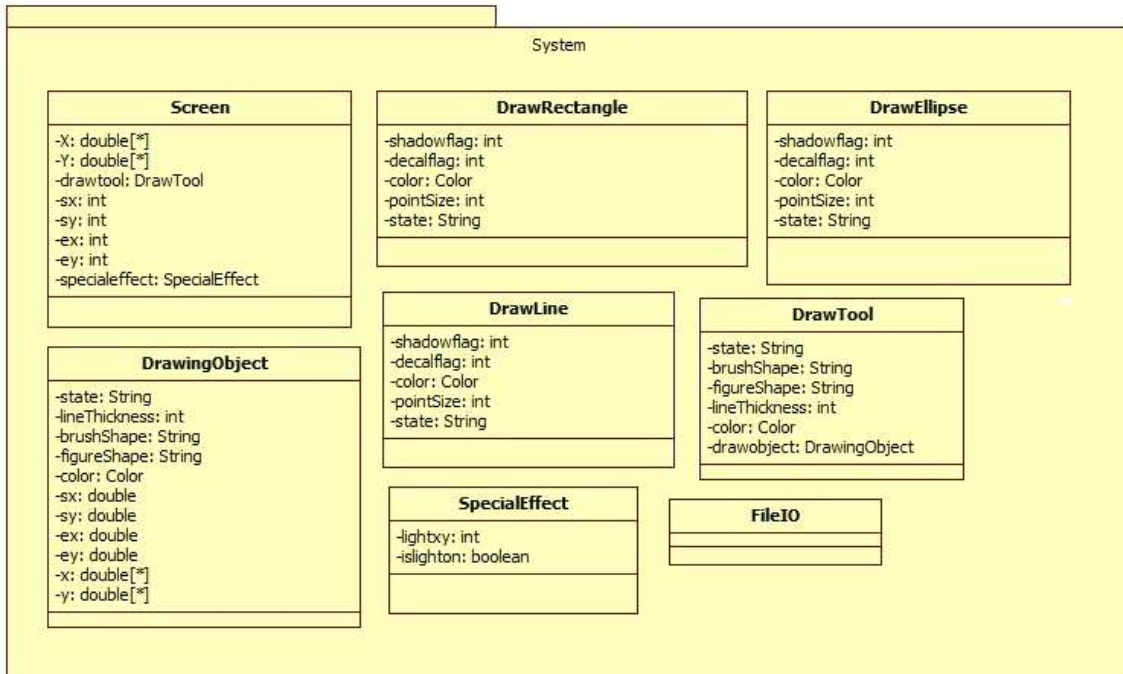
System

Screen

-X: double[*]
-Y: double[*]
-drawtool: DrawTool
-sx: int
-sy: int
-ex: int
-ey: int
-specialeffect: SpecialEffect

DrawRectangle

-shadowflag: int
-decalflag: int
-color: Color
-pointSize: int
-state: String

DrawEllipse

-shadowflag: int
-decalflag: int
-color: Color
-pointSize: int
-state: String

DrawingObject

-state: String
-lineThickness: int
-brushShape: String
-figureShape: String
-color: Color
-sx: double
-sy: double
-ex: double
-ey: double
-x: double[*]
-y: double[*]

DrawLine

-shadowflag: int
-decalflag: int
-color: Color
-pointSize: int
-state: String

DrawTool

-state: String
-brushShape: String
-figureShape: String
-lineThickness: int
-color: Color
-drawobject: DrawingObject

SpecialEffect

-lightxy: int
-islighton: boolean

FileIO